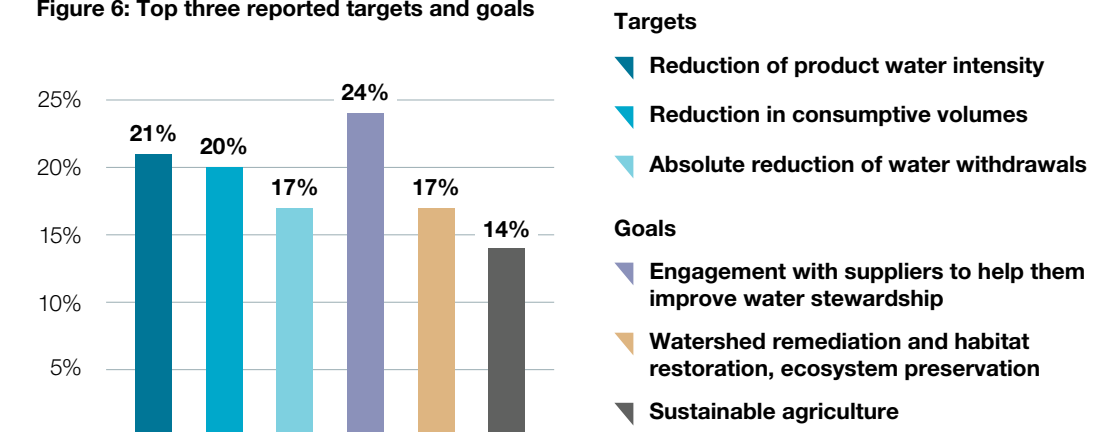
Figure 6: Top three reported targets and goals

25%
20%
15%
10%
5%

21%
20%
17%
24%
17%
14%

Targets

Reduction of product water intensity

Reduction in consumptive volumes

Absolute reduction of water withdrawals

Goals

Engagement with suppliers to help them improve water stewardship

Watershed remediation and habitat restoration, ecosystem preservation

Sustainable agriculture